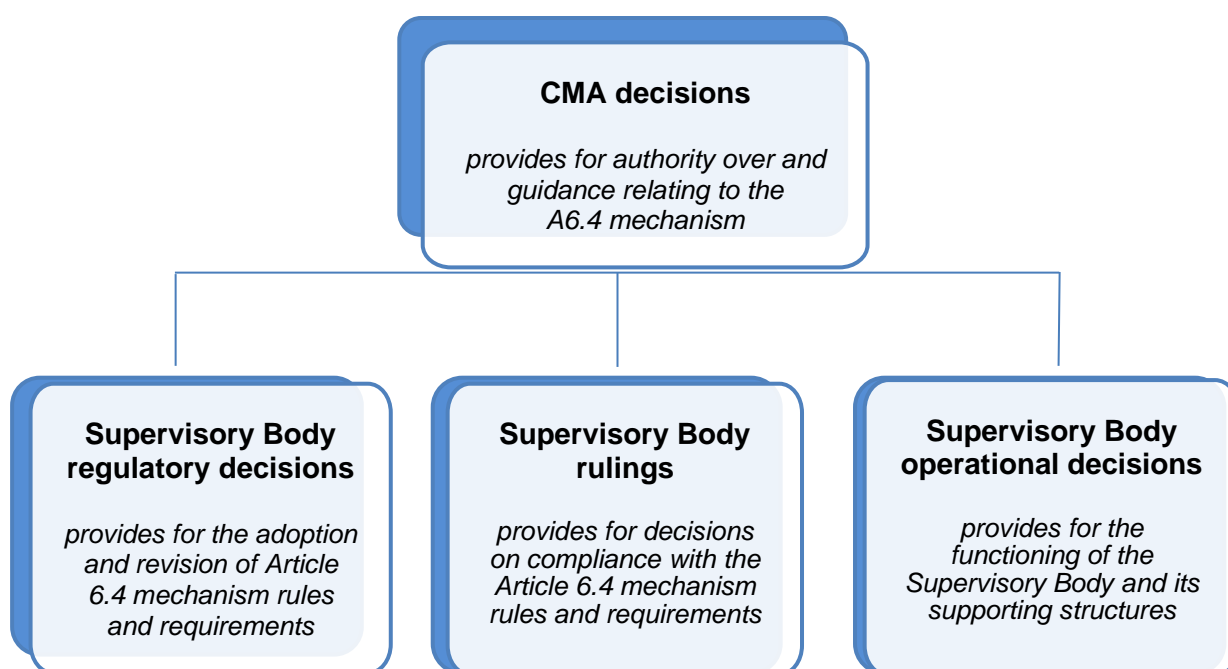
CMA decisions

provides for authority over and guidance relating to the A6.4 mechanism

Supervisory Body regulatory decisions

provides for the adoption and revision of Article 6.4 mechanism rules and requirements

Supervisory Body rulings

provides for decisions on compliance with the Article 6.4 mechanism rules and requirements

Supervisory Body operational decisions

provides for the functioning of the Supervisory Body and its supporting structures